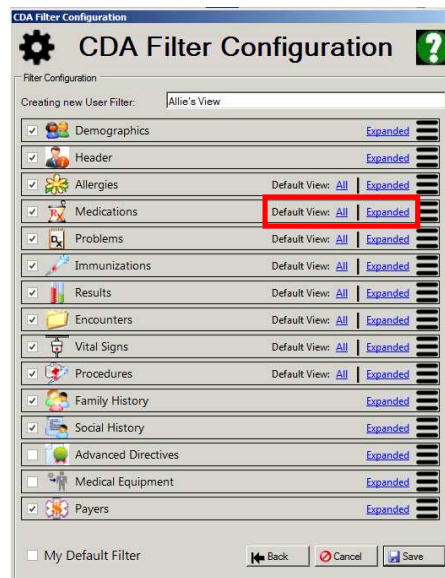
CDA Filter Configuration

CDA Filter Configuration

Filter Configuration

Creating new User Filter: Allie's View

Demographics Expanded

Header Expanded

Allergies Default View: All | Expanded

Medications Default View: All | Expanded

Problems Default View: All | Expanded

Immunizations Default View: All | Expanded

Results Default View: All | Expanded

Encounters Default View: All | Expanded

Vital Signs Default View: All | Expanded

Procedures Default View: All | Expanded

Family History Expanded

Social History Expanded

Advanced Directives Expanded

Medical Equipment Expanded

Payers Expanded

My Default Filter

Back Cancel Save